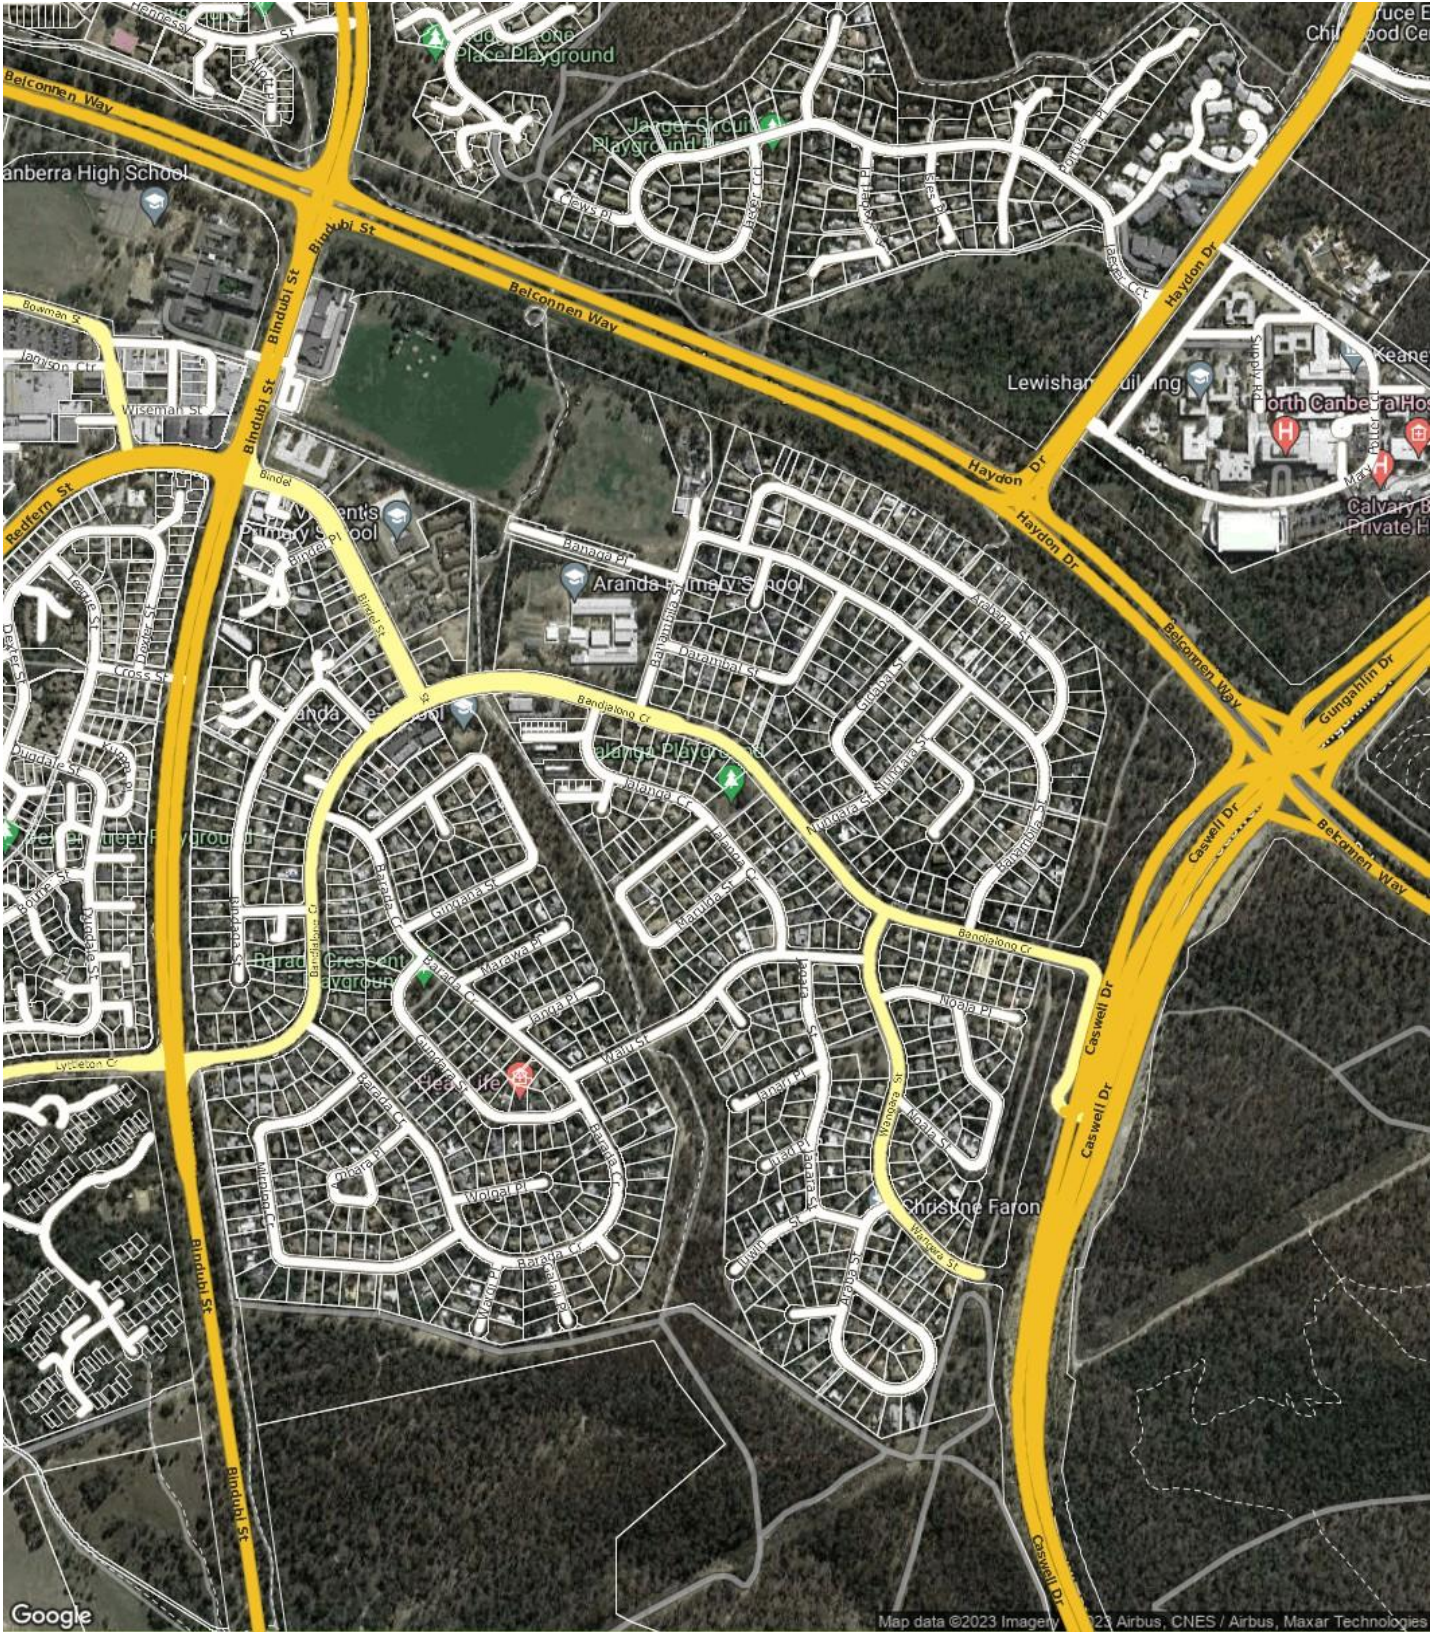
Hennessy St
Place Playground
Bruce E
Childhood Ce
Belconnen Way
Jaeger Circuit Playground
Canberra High School
Clews Pl
Bindubi St
Bindubi St
Belconnen Way
Haydon Dr
Keane
Lewisham Building
North Canberra Hos
Jamison Ctr
Wiseman St
Bindubi St
Haydon Dr
Haydon Dr
Redfern St
Bindel
St Vincent's Primary School
Calvary B
Private H
Banagal Pl
Aranda Primary School
Belconnen Way
Cross St
Aranda Preschool
Bandjalong Cr
Jalanga Playground
Gungahlin Dr
Caswell Dr
Belconnen Way
Playground
Cungaba St
Marawa Pl
Bandjalong Cr
Baroona Crescent Playground
Noala Pl
Caswell Dr
Lyttleton Cr
Waru St
Wanoka St
Woiyal Pl
Christine Faron
Wanoka St
Bindubi St
Caswell Dr
Google
Map data ©2023 Imagery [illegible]023 Airbus, CNES / Airbus, Maxar Technologies